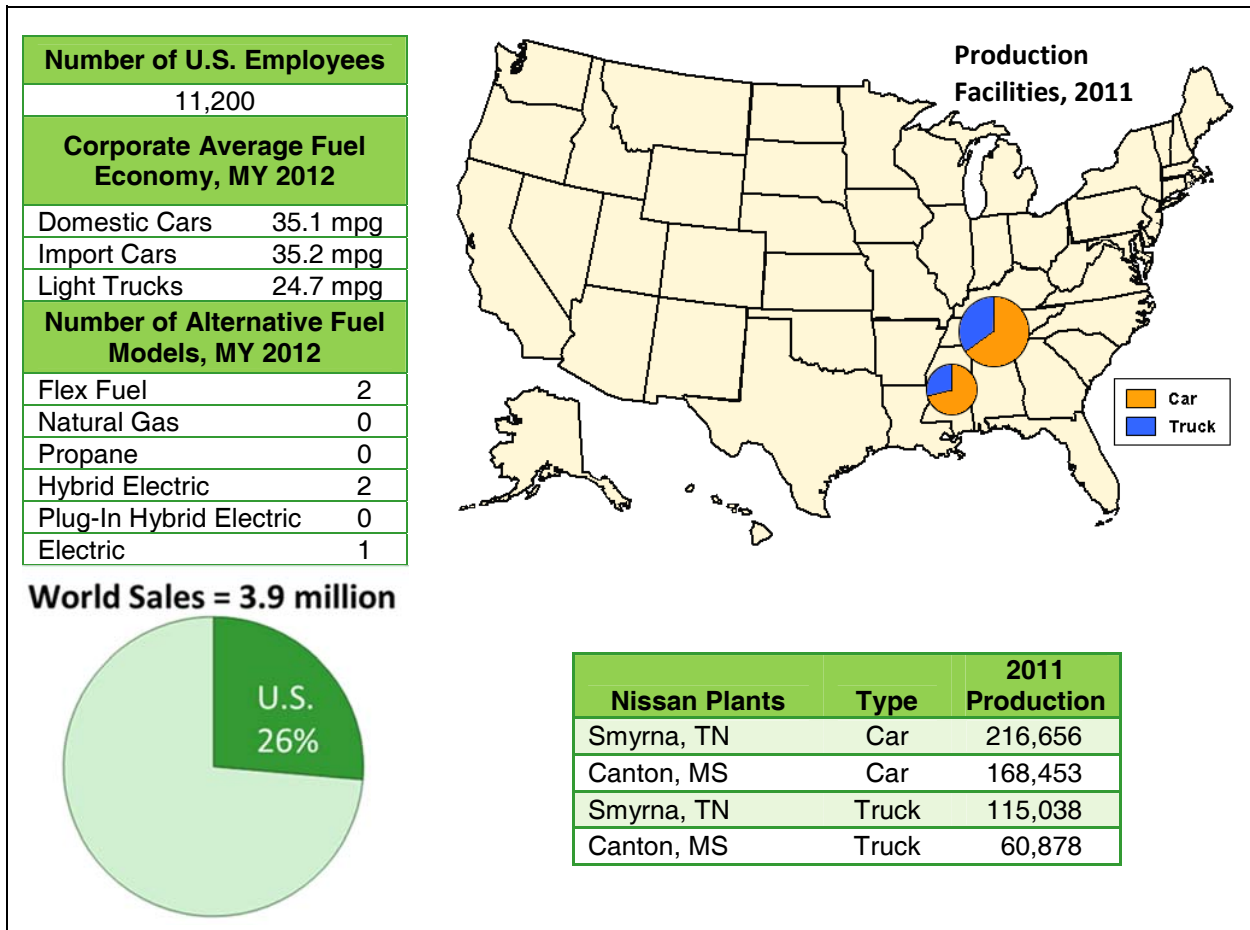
| Number of U.S. Employees | |
|---|---|
| 11,200 | |
| **Corporate Average Fuel Economy, MY 2012** | |
| Domestic Cars | 35.1 mpg |
| Import Cars | 35.2 mpg |
| Light Trucks | 24.7 mpg |
| **Number of Alternative Fuel Models, MY 2012** | |
| Flex Fuel | 2 |
| Natural Gas | 0 |
| Propane | 0 |
| Hybrid Electric | 2 |
| Plug-In Hybrid Electric | 0 |
| Electric | 1 |

Production Facilities, 2011

Car
Truck

World Sales = 3.9 million

U.S. 26%

| Nissan Plants | Type | 2011 Production |
|---|---|---|
| Smyrna, TN | Car | 216,656 |
| Canton, MS | Car | 168,453 |
| Smyrna, TN | Truck | 115,038 |
| Canton, MS | Truck | 60,878 |